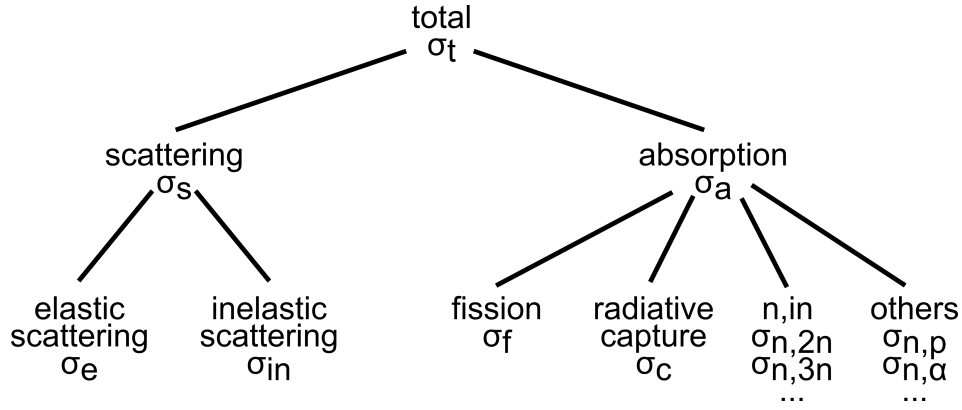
total
$\sigma_t$

scattering
$\sigma_s$

absorption
$\sigma_a$

elastic scattering
$\sigma_e$

inelastic scattering
$\sigma_{in}$

fission
$\sigma_f$

radiative capture
$\sigma_c$

n,in
$\sigma_{n,2n}$
$\sigma_{n,3n}$
...

others
$\sigma_{n,p}$
$\sigma_{n,\alpha}$
...